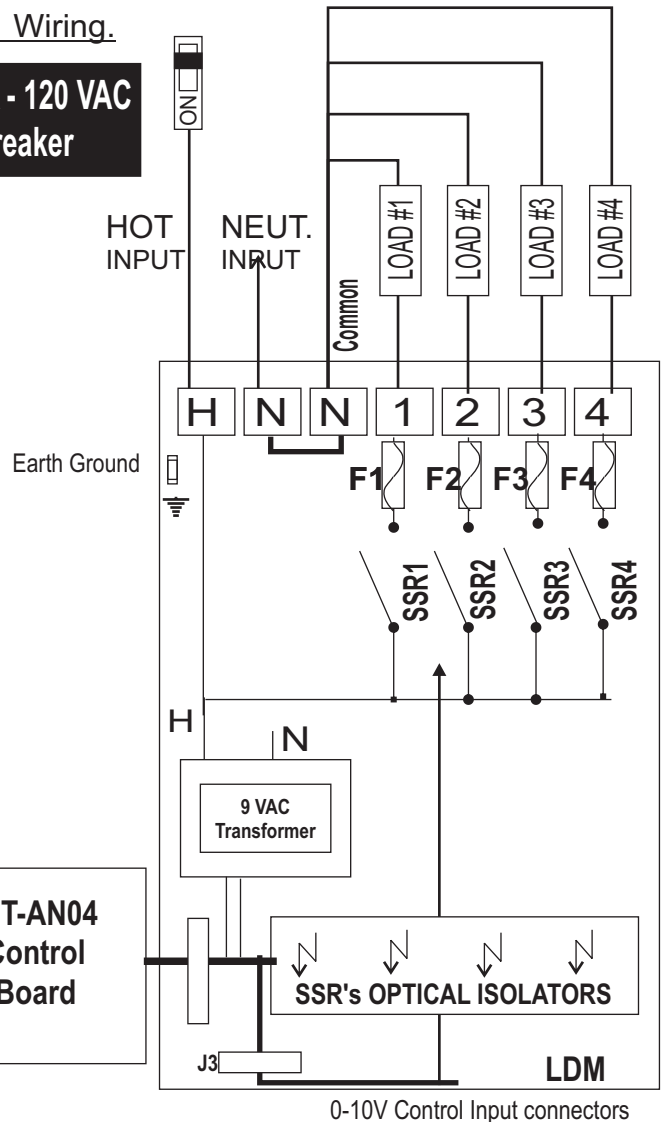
Wiring.

- 120 VAC
reaker

ON

HOT INPUT

NEUT. INPUT

Common

LOAD #1

LOAD #2

LOAD #3

LOAD #4

H N N 1 2 3 4

Earth Ground

F1 F2 F3 F4

SSR1 SSR2 SSR3 SSR4

H

N

9 VAC Transformer

T-AN04 Control Board

SSR's OPTICAL ISOLATORS

J3

LDM

0-10V Control Input connectors